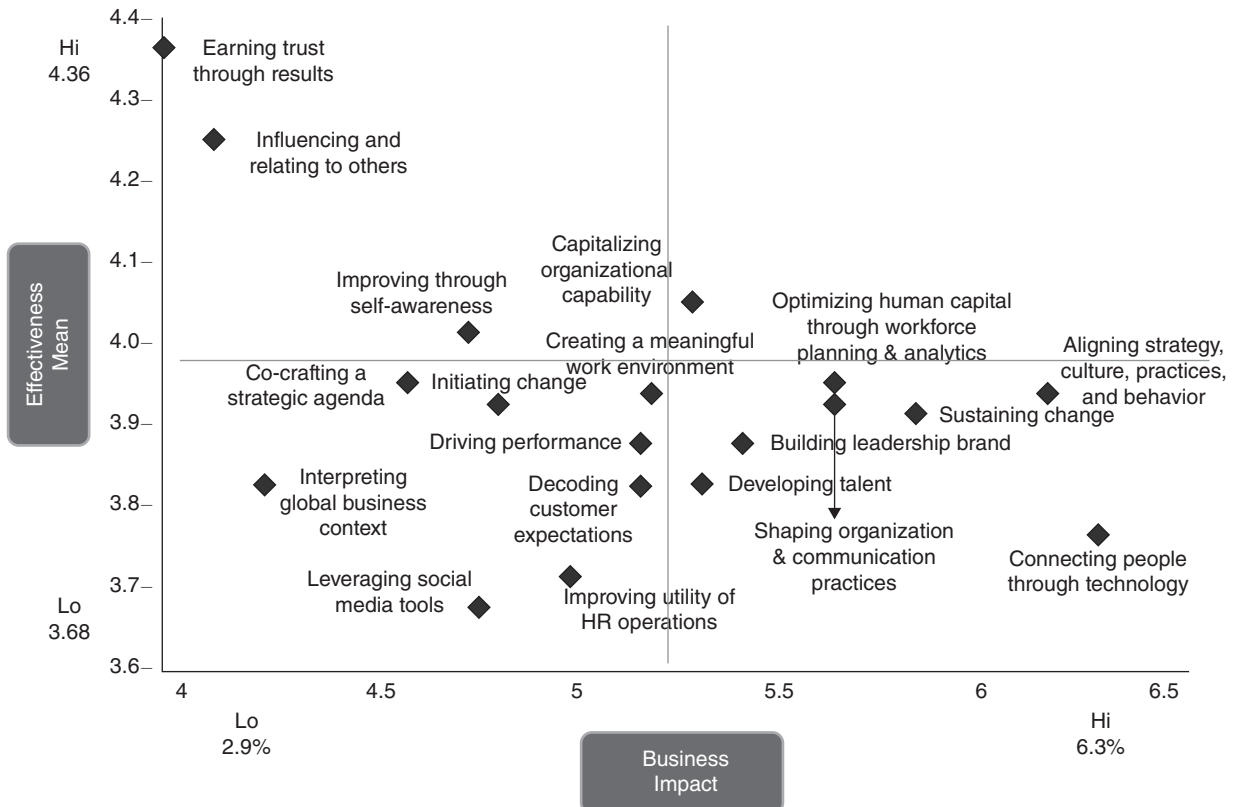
Hi
4.36

Lo
3.68

Effectiveness Mean

4.4
4.3
4.2
4.1
4.0
3.9
3.8
3.7
3.6

Earning trust through results

Influencing and relating to others

Capitalizing organizational capability

Improving through self-awareness

Optimizing human capital through workforce planning & analytics

Creating a meaningful work environment

Aligning strategy, culture, practices, and behavior

Co-crafting a strategic agenda

Initiating change

Sustaining change

Driving performance

Building leadership brand

Interpreting global business context

Decoding customer expectations

Developing talent

Shaping organization & communication practices

Connecting people through technology

Leveraging social media tools

Improving utility of HR operations

4
4.5
5
5.5
6
6.5

Lo
2.9%

Business Impact

Hi
6.3%